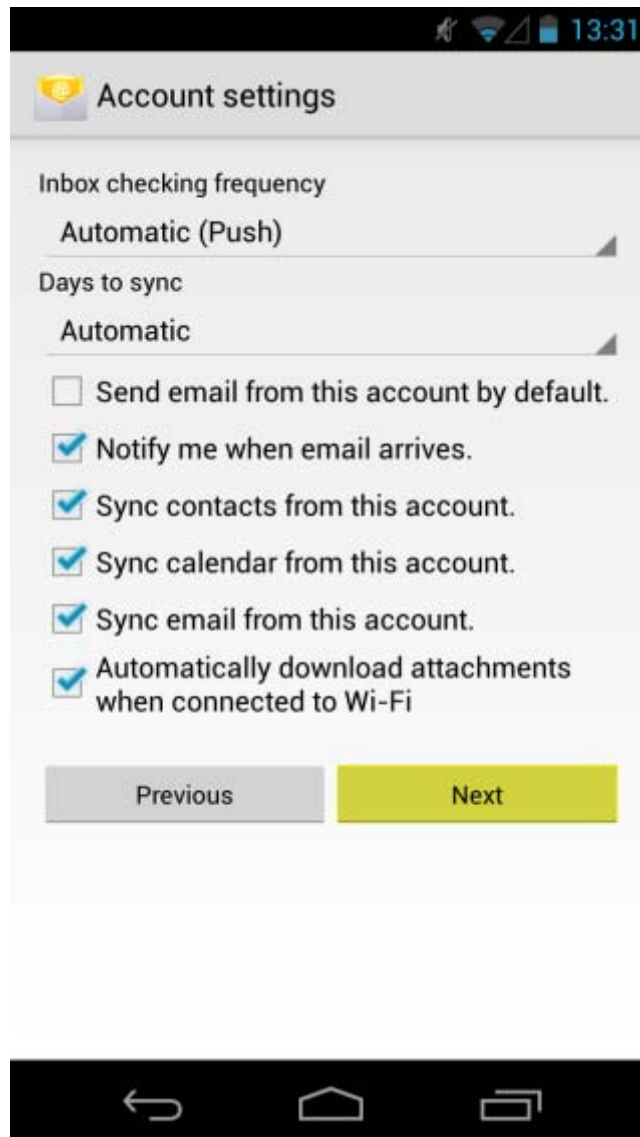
13:31

Account settings

Inbox checking frequency

Automatic (Push)

Days to sync

Automatic

Send email from this account by default.

Notify me when email arrives.

Sync contacts from this account.

Sync calendar from this account.

Sync email from this account.

Automatically download attachments when connected to Wi-Fi

Previous

Next